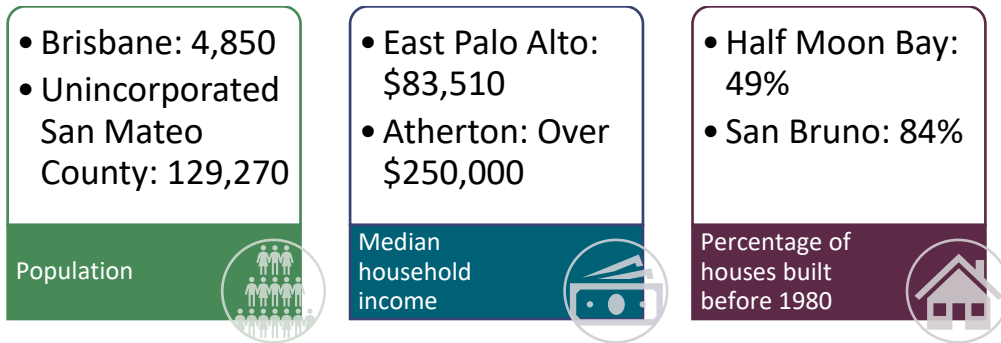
• Brisbane: 4,850
• Unincorporated San Mateo County: 129,270

Population

• East Palo Alto: \$83,510
• Atherton: Over \$250,000

Median household income

• Half Moon Bay: 49%
• San Bruno: 84%

Percentage of houses built before 1980